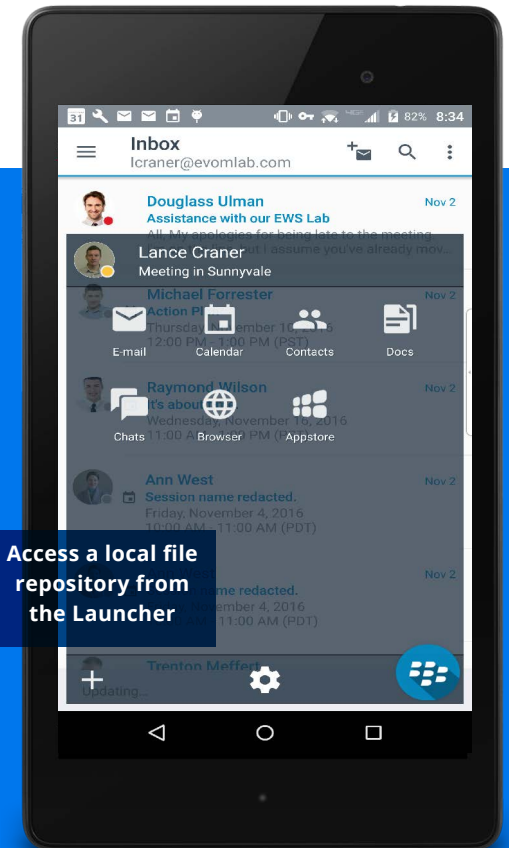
31 82% 8:34

Inbox
lcraner@evomlab.com

Douglass Ulman
Nov 2
Assistance with our EWS Lab
All, My apologies for being late to the meeting ... I assume you've already mov...

Lance Craner
Meeting in Sunnyvale

Michael Forrester
Nov 2
Action P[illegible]
Thursday, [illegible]ember 10, 2016
12:00 PM - 1:00 PM (PST)

E-mail
Calendar
Contacts
Docs

Raymond Wilson
Nov 2
It's about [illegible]
Wednesday, November 16, 2016
11:00 AM - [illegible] PM (PST)

Chats
Browser
Appstore

Ann West
Nov 2
Session name redacted.
Friday, November 4, 2016
10:00 AM - 11:00 AM (PDT)

Access a local file repository from the Launcher

Nov 2
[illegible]me redacted.
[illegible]vember 4, 2016
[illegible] - 11:00 AM (PDT)

Trenton Meffert
Updating...